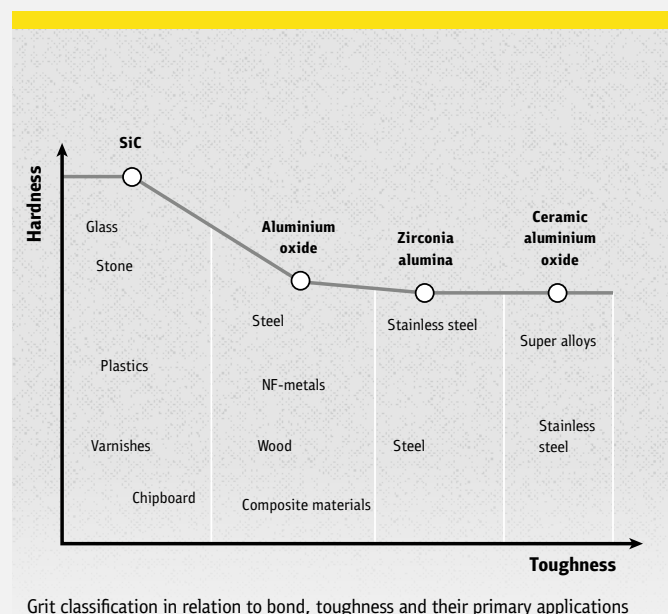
Hardness

SiC

Aluminium oxide

Zirconia alumina

Ceramic aluminium oxide

Glass

Stone

Plastics

Varnishes

Chipboard

Steel

NF-metals

Wood

Composite materials

Stainless steel

Steel

Super alloys

Stainless steel

Toughness

Grit classification in relation to bond, toughness and their primary applications